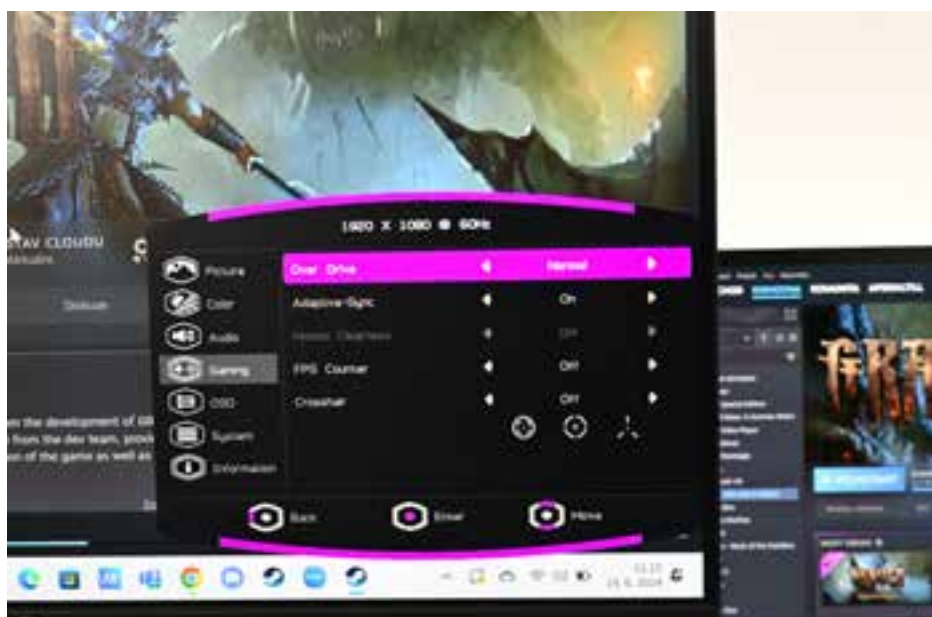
STAV CLOUDU

1920 X 1080 @ 60Hz

Picture
Color
Audio
Gaming
OSD
System
Information

Over Drive ◀ Normal ▶
Adaptive-Sync ◀ On ▶
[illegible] ◀ Off ▶
FPS Counter ◀ Off ▶
Crosshair ◀ Off ▶

Back
Enter
Move

Discuss

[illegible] the development of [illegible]
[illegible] from the dev team, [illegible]
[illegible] of the game as well as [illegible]

GRA

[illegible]
24. 6. 2024